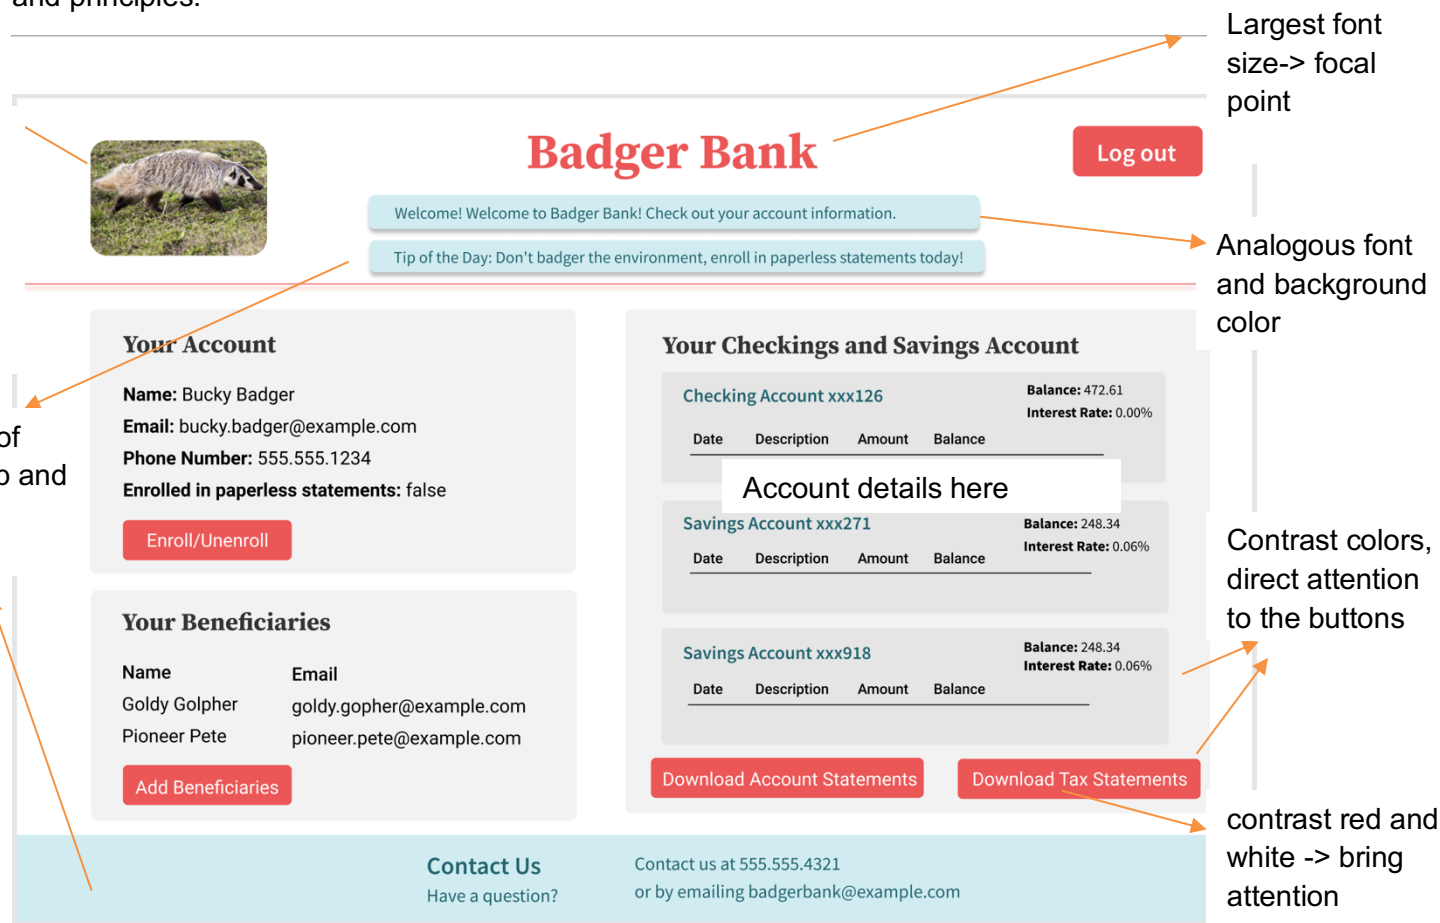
and principles.

Largest font size-> focal point

Badger Bank

Log out

Welcome! Welcome to Badger Bank! Check out your account information.

Tip of the Day: Don't badger the environment, enroll in paperless statements today!

Analogous font and background color

of
and

Your Account

Name: Bucky Badger
Email: bucky.badger@example.com
Phone Number: 555.555.1234
Enrolled in paperless statements: false

Enroll/Unenroll

Your Beneficiaries

| Name | Email |
|---|---|
| Goldy Golpher | goldy.gopher@example.com |
| Pioneer Pete | pioneer.pete@example.com |

Add Beneficiaries

Your Checkings and Savings Account

Checking Account xxx126
Balance: 472.61
Interest Rate: 0.00%
Date Description Amount Balance

Account details here

Savings Account xxx271
Balance: 248.34
Interest Rate: 0.06%
Date Description Amount Balance

Savings Account xxx918
Balance: 248.34
Interest Rate: 0.06%
Date Description Amount Balance

Download Account Statements
Download Tax Statements

Contrast colors, direct attention to the buttons

contrast red and white -> bring attention

Contact Us
Have a question?
Contact us at 555.555.4321
or by emailing badgerbank@example.com